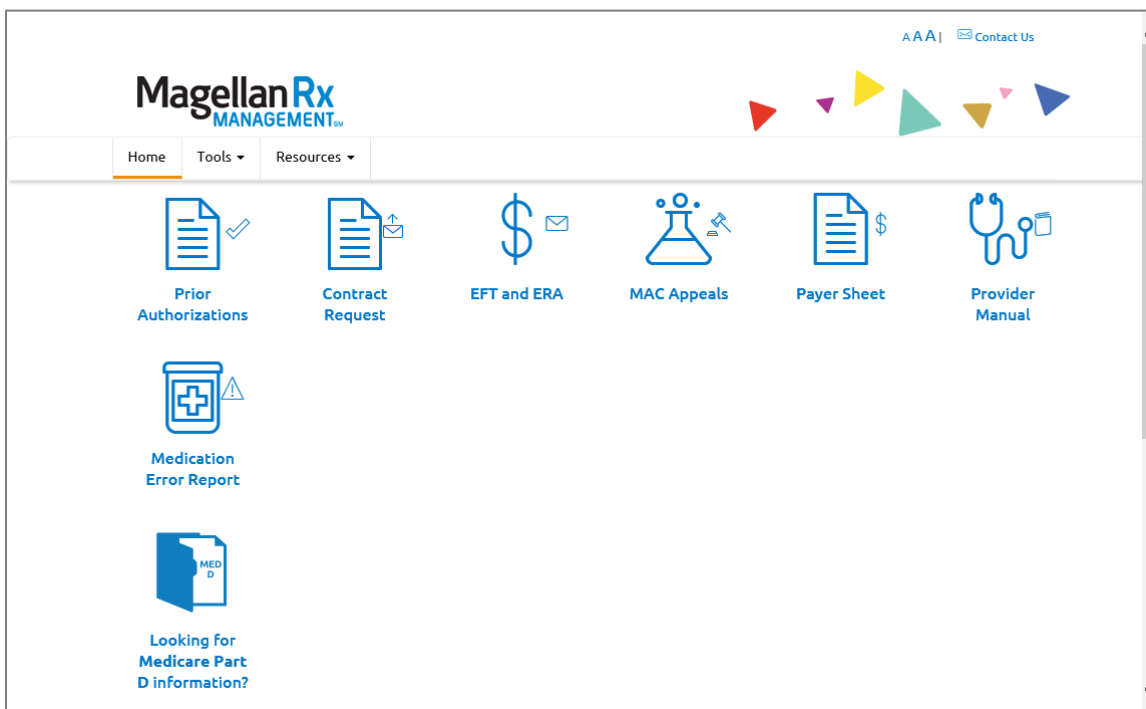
A A A | Contact Us

Magellan Rx MANAGEMENT SM

Home Tools Resources

Prior Authorizations

Contract Request

EFT and ERA

MAC Appeals

Payer Sheet

Provider Manual

Medication Error Report

MED D

Looking for Medicare Part D information?